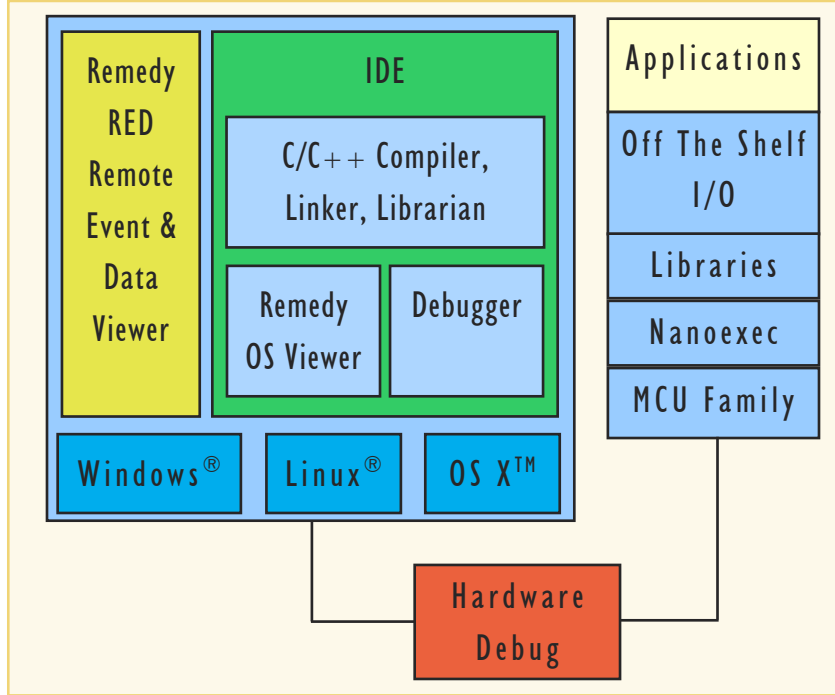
Remedy RED Remote Event & Data Viewer

IDE

C/C++ Compiler, Linker, Librarian

Remedy OS Viewer

Debugger

Windows®

Linux®

OS X™

Applications

Off The Shelf I/O

Libraries

Nanoexec

MCU Family

Hardware Debug